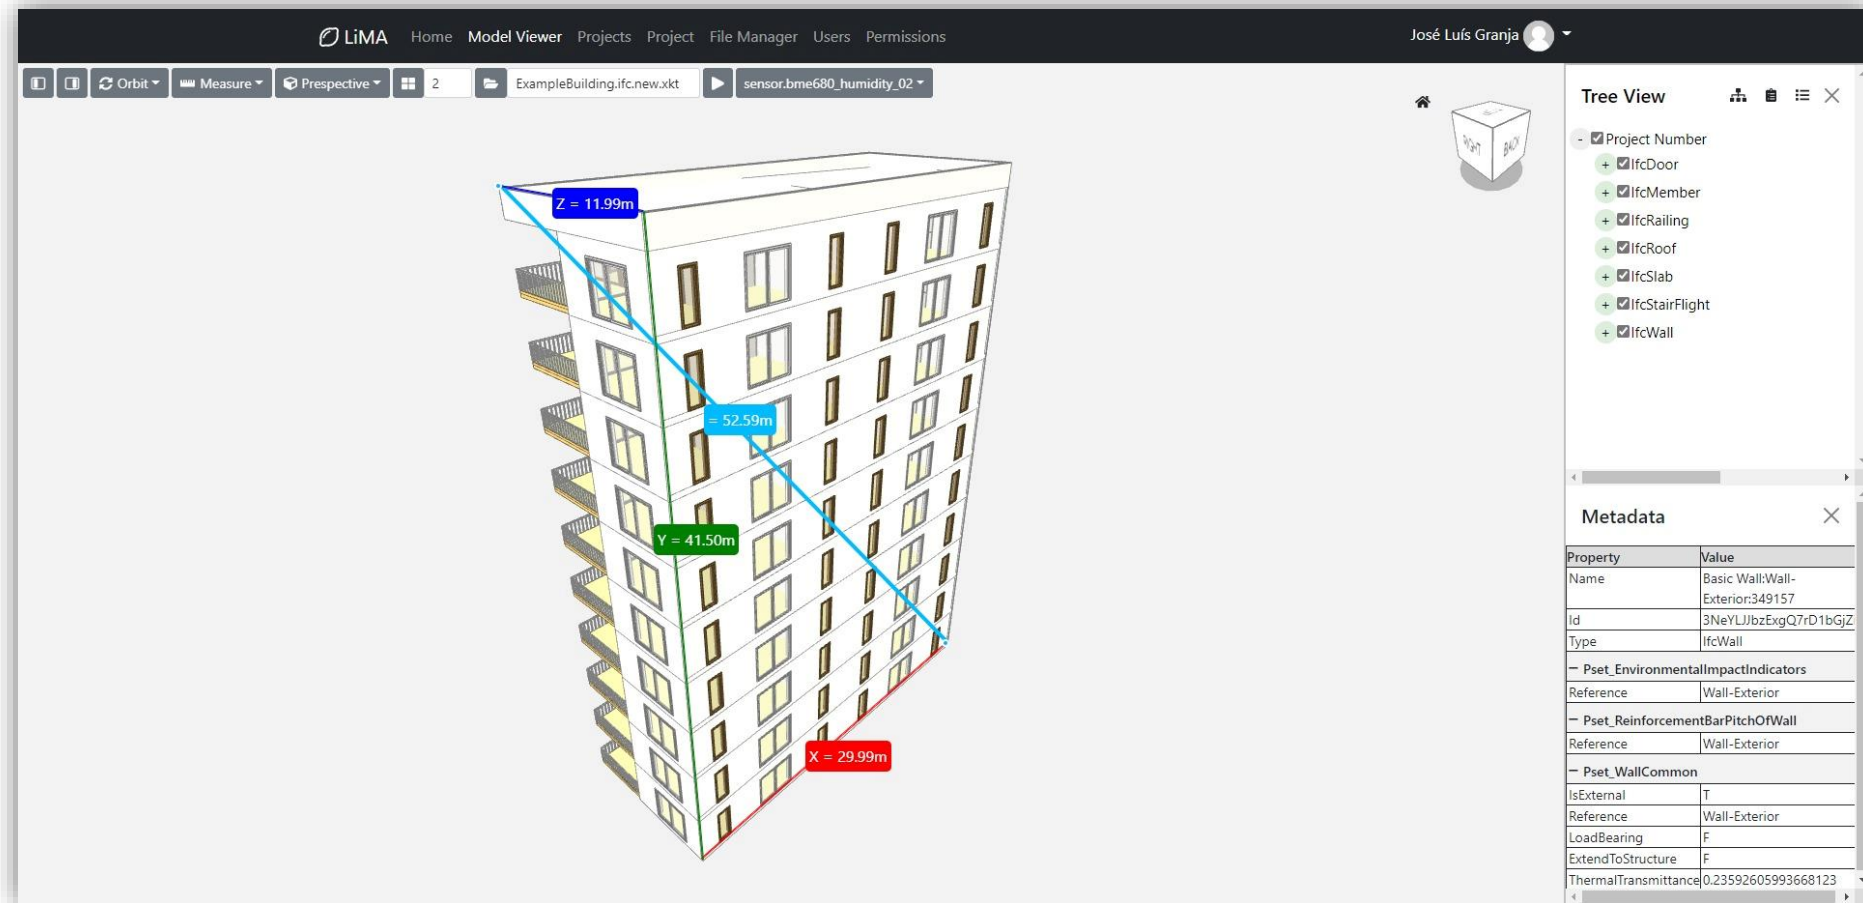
LiMA Home Model Viewer Projects Project File Manager Users Permissions

José Luís Granja

Orbit Measure Prespective 2 ExampleBuilding.ifc.new.xkt sensor.bme680_humidity_02

Z = 11.99m

= 52.59m

Y = 41.50m

X = 29.99m

RIGHT BACK

Tree View

- Project Number
+ IfcDoor
+ IfcMember
+ IfcRailing
+ IfcRoof
+ IfcSlab
+ IfcStairFlight
+ IfcWall

Metadata

| Property | Value |
|---|---|
| Name | Basic Wall:Wall-Exterior:349157 |
| Id | 3NeYLJJbzExgQ7rD1bGjZ |
| Type | IfcWall |
| − Pset_EnvironmentalImpactIndicators | |
| Reference | Wall-Exterior |
| − Pset_ReinforcementBarPitchOfWall | |
| Reference | Wall-Exterior |
| − Pset_WallCommon | |
| IsExternal | T |
| Reference | Wall-Exterior |
| LoadBearing | F |
| ExtendToStructure | F |
| ThermalTransmittance | 0.235926059936681​23 |